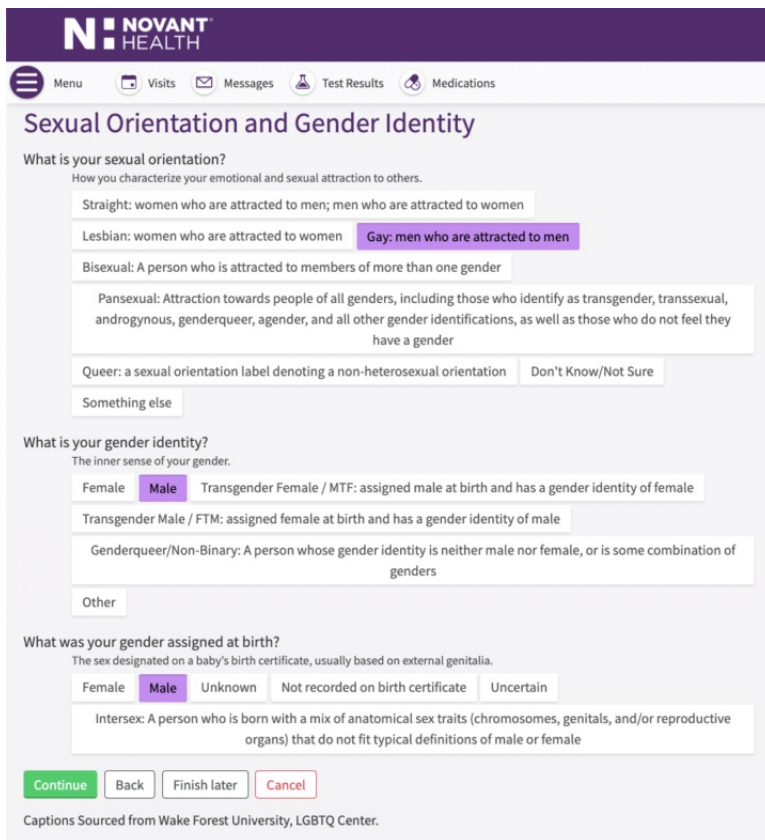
NOVANT® HEALTH

Menu Visits Messages Test Results Medications

Sexual Orientation and Gender Identity

What is your sexual orientation?

How you characterize your emotional and sexual attraction to others.

Straight: women who are attracted to men; men who are attracted to women

Lesbian: women who are attracted to women

Gay: men who are attracted to men

Bisexual: A person who is attracted to members of more than one gender

Pansexual: Attraction towards people of all genders, including those who identify as transgender, transsexual, androgynous, genderqueer, agender, and all other gender identifications, as well as those who do not feel they have a gender

Queer: a sexual orientation label denoting a non-heterosexual orientation

Don't Know/Not Sure

Something else

What is your gender identity?

The inner sense of your gender.

Female

Male

Transgender Female / MTF: assigned male at birth and has a gender identity of female

Transgender Male / FTM: assigned female at birth and has a gender identity of male

Genderqueer/Non-Binary: A person whose gender identity is neither male nor female, or is some combination of genders

Other

What was your gender assigned at birth?

The sex designated on a baby's birth certificate, usually based on external genitalia.

Female

Male

Unknown

Not recorded on birth certificate

Uncertain

Intersex: A person who is born with a mix of anatomical sex traits (chromosomes, genitals, and/or reproductive organs) that do not fit typical definitions of male or female

Continue Back Finish later Cancel

Captions Sourced from Wake Forest University, LGBTQ Center.